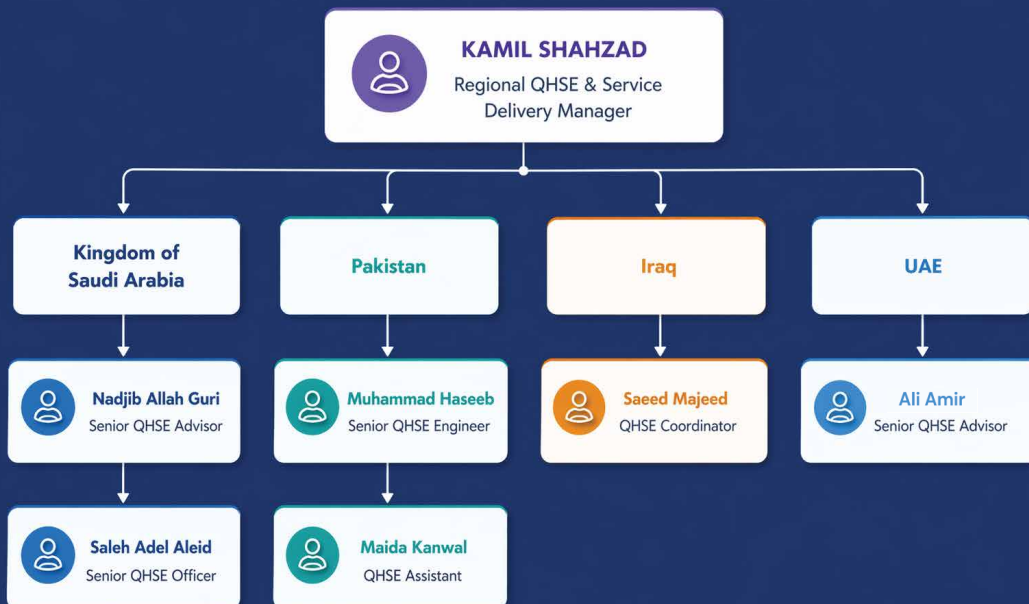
KAMIL SHAHZAD
Regional QHSE & Service Delivery Manager

Kingdom of Saudi Arabia

Nadjib Allah Guri
Senior QHSE Advisor

Saleh Adel Aleid
Senior QHSE Officer

Pakistan

Muhammad Haseeb
Senior QHSE Engineer

Maida Kanwal
QHSE Assistant

Iraq

Saeed Majeed
QHSE Coordinator

UAE

Ali Amir
Senior QHSE Advisor